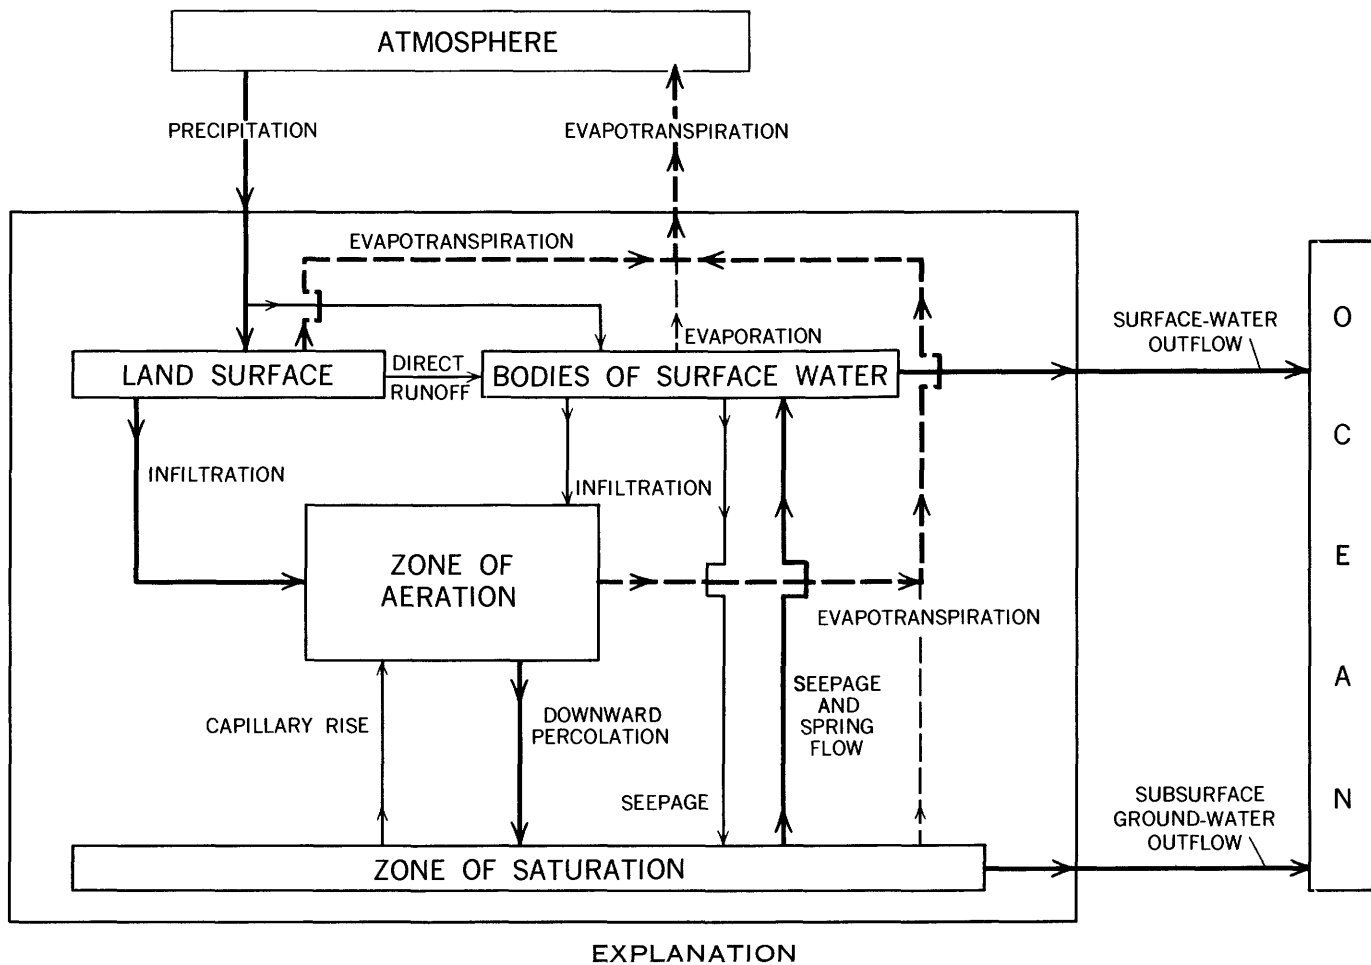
ATMOSPHERE

PRECIPITATION

EVAPOTRANSPIRATION

EVAPOTRANSPIRATION

EVAPORATION

LAND SURFACE

DIRECT RUNOFF

BODIES OF SURFACE WATER

SURFACE-WATER OUTFLOW

INFILTRATION

INFILTRATION

ZONE OF AERATION

EVAPOTRANSPIRATION

CAPILLARY RISE

DOWNWARD PERCOLATION

SEEPAGE AND SPRING FLOW

SEEPAGE

SUBSURFACE GROUND-WATER OUTFLOW

ZONE OF SATURATION

O C E A N

EXPLANATION